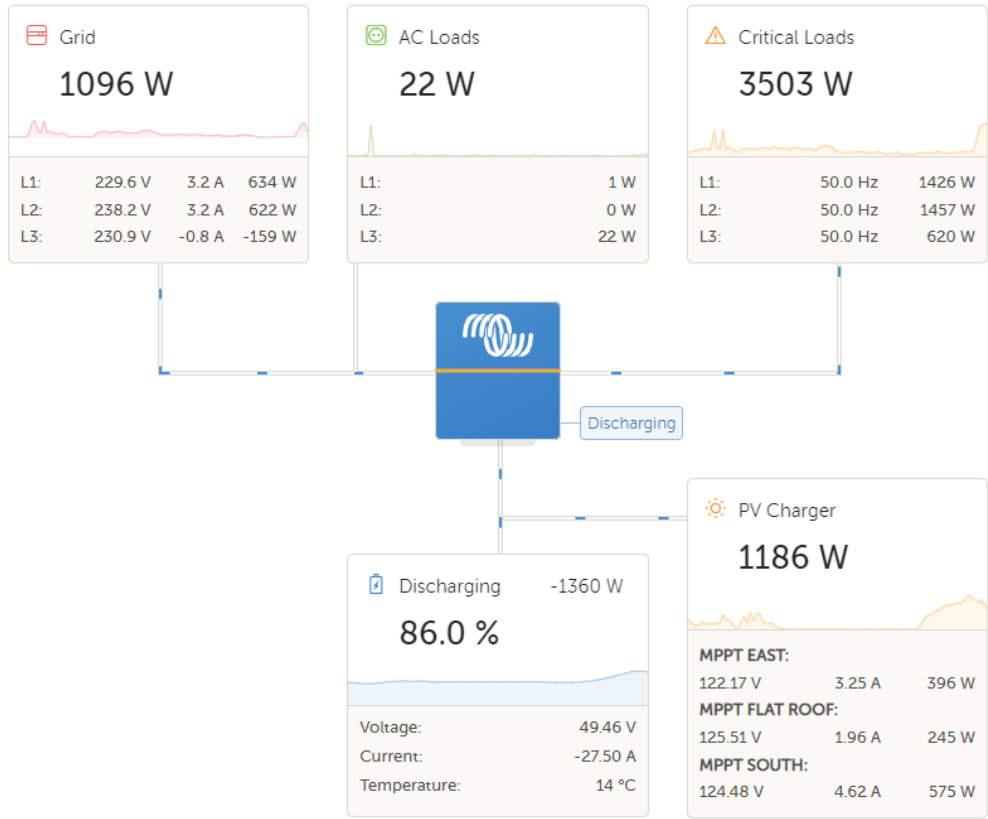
Grid
1096 W

| | | | |
|---|---|---|---|
| L1: | 229.6 V | 3.2 A | 634 W |
| L2: | 238.2 V | 3.2 A | 622 W |
| L3: | 230.9 V | -0.8 A | -159 W |

AC Loads
22 W

| | |
|---|---|
| L1: | 1 W |
| L2: | 0 W |
| L3: | 22 W |

Critical Loads
3503 W

| | | |
|---|---|---|
| L1: | 50.0 Hz | 1426 W |
| L2: | 50.0 Hz | 1457 W |
| L3: | 50.0 Hz | 620 W |

Discharging

PV Charger
1186 W

MPPT EAST:
122.17 V 3.25 A 396 W
MPPT FLAT ROOF:
125.51 V 1.96 A 245 W
MPPT SOUTH:
124.48 V 4.62 A 575 W

Discharging -1360 W
86.0 %

| | |
|---|---|
| Voltage: | 49.46 V |
| Current: | -27.50 A |
| Temperature: | 14 °C |